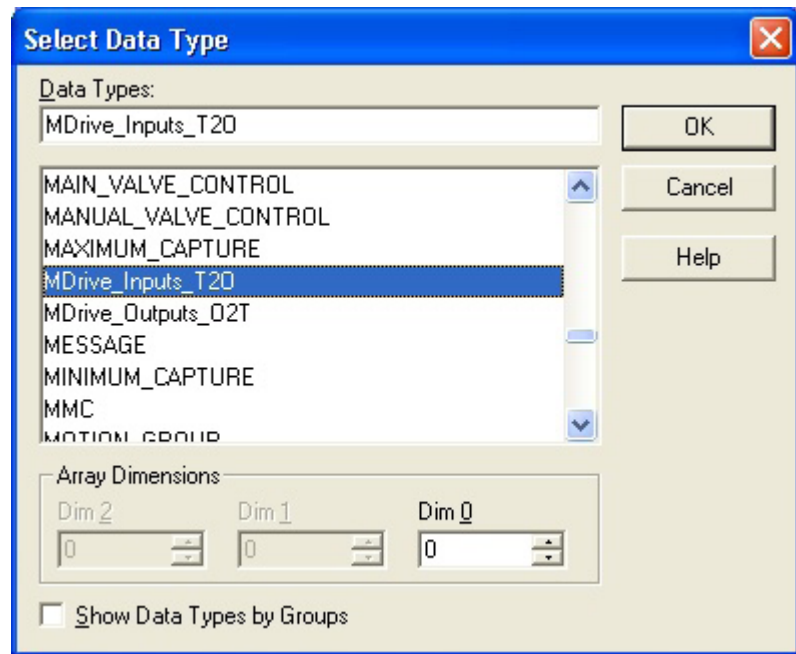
Select Data Type

Data Types:
MDrive_Inputs_T2O

OK
Cancel
Help

MAIN_VALVE_CONTROL
MANUAL_VALVE_CONTROL
MAXIMUM_CAPTURE
MDrive_Inputs_T2O
MDrive_Outputs_O2T
MESSAGE
MINIMUM_CAPTURE
MMC
MOTION_GROUP

Array Dimensions
Dim 2
0
Dim 1
0
Dim 0
0

Show Data Types by Groups